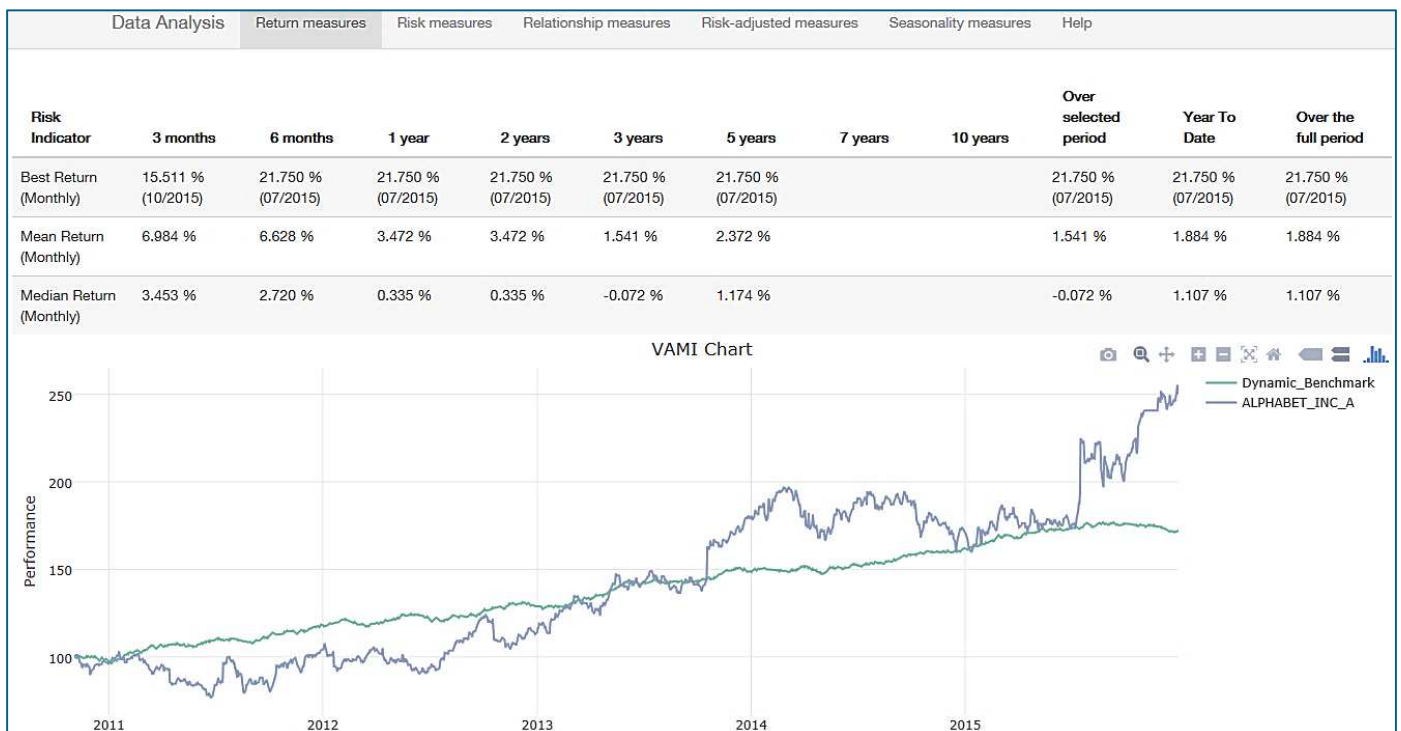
Data Analysis | Return measures | Risk measures | Relationship measures | Risk-adjusted measures | Seasonality measures | Help

| Risk Indicator | 3 months | 6 months | 1 year | 2 years | 3 years | 5 years | 7 years | 10 years | Over selected period | Year To Date | Over the full period |
|---|---|---|---|---|---|---|---|---|---|---|---|
| Best Return (Monthly) | 15.511 % (10/2015) | 21.750 % (07/2015) | 21.750 % (07/2015) | 21.750 % (07/2015) | 21.750 % (07/2015) | 21.750 % (07/2015) | | | 21.750 % (07/2015) | 21.750 % (07/2015) | 21.750 % (07/2015) |
| Mean Return (Monthly) | 6.984 % | 6.628 % | 3.472 % | 3.472 % | 1.541 % | 2.372 % | | | 1.541 % | 1.884 % | 1.884 % |
| Median Return (Monthly) | 3.453 % | 2.720 % | 0.335 % | 0.335 % | -0.072 % | 1.174 % | | | -0.072 % | 1.107 % | 1.107 % |

VAMI Chart

Dynamic_Benchmark
ALPHABET_INC_A

Performance

250
200
150
100

2011
2012
2013
2014
2015